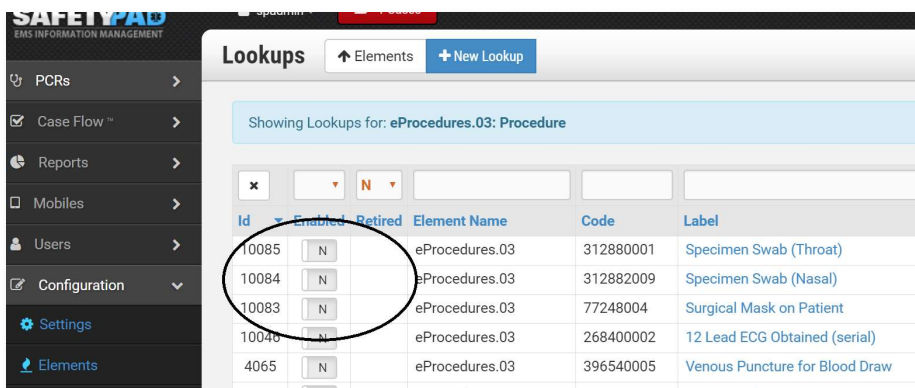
SAFETYPAD
EMS INFORMATION MANAGEMENT

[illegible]

PCRs
Case Flow™
Reports
Mobiles
Users
Configuration
Settings
Elements

Lookups
Elements
New Lookup

Showing Lookups for: eProcedures.03: Procedure

×
N

| Id | Enabled | Retired | Element Name | Code | Label |
|---|---|---|---|---|---|
| 10085 | N | | eProcedures.03 | 312880001 | Specimen Swab (Throat) |
| 10084 | N | | eProcedures.03 | 312882009 | Specimen Swab (Nasal) |
| 10083 | N | | eProcedures.03 | 77248004 | Surgical Mask on Patient |
| 10046 | N | | eProcedures.03 | 268400002 | 12 Lead ECG Obtained (serial) |
| 4065 | | | eProcedures.03 | 396540005 | Venous Puncture for Blood Draw |